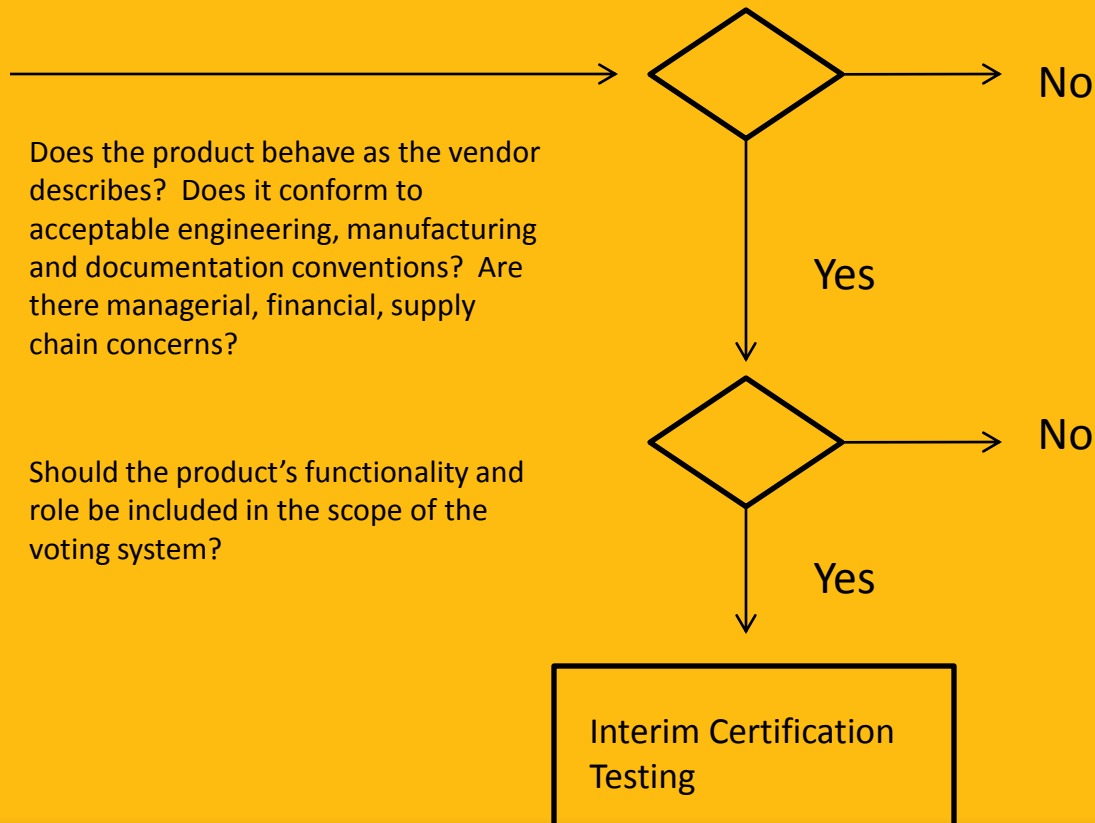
No

Does the product behave as the vendor describes? Does it conform to acceptable engineering, manufacturing and documentation conventions? Are there managerial, financial, supply chain concerns?

Yes

No

Should the product's functionality and role be included in the scope of the voting system?

Yes

Interim Certification Testing